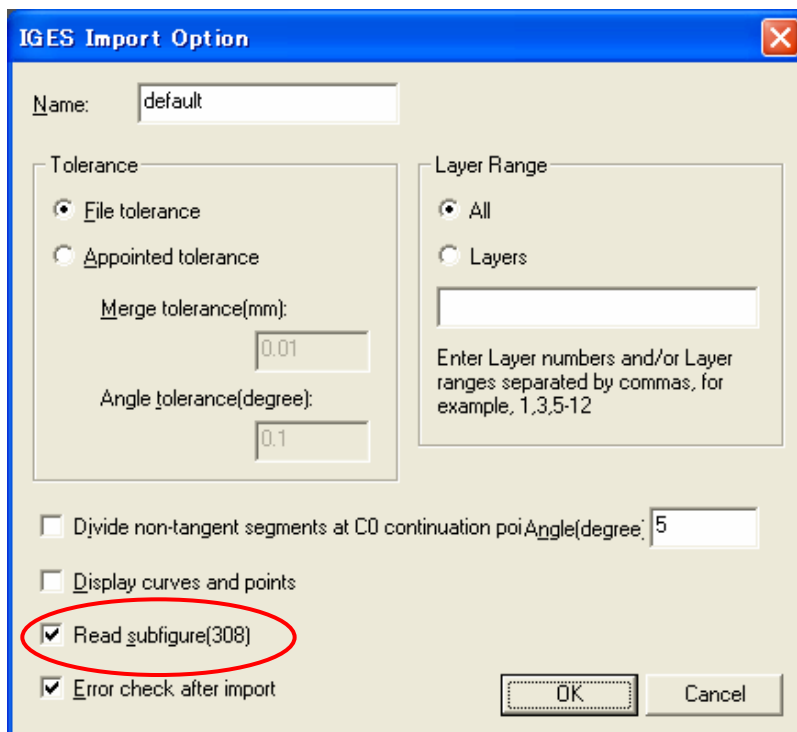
IGES Import Option

Name: default

Tolerance

File tolerance

Appointed tolerance

Merge tolerance(mm):

0.01

Angle tolerance(degree):

0.1

Layer Range

All

Layers

Enter Layer numbers and/or Layer ranges separated by commas, for example, 1,3,5-12

Divide non-tangent segments at C0 continuation poiAngle(degree) 5

Display curves and points

Read subfigure(308)

Error check after import

OK

Cancel